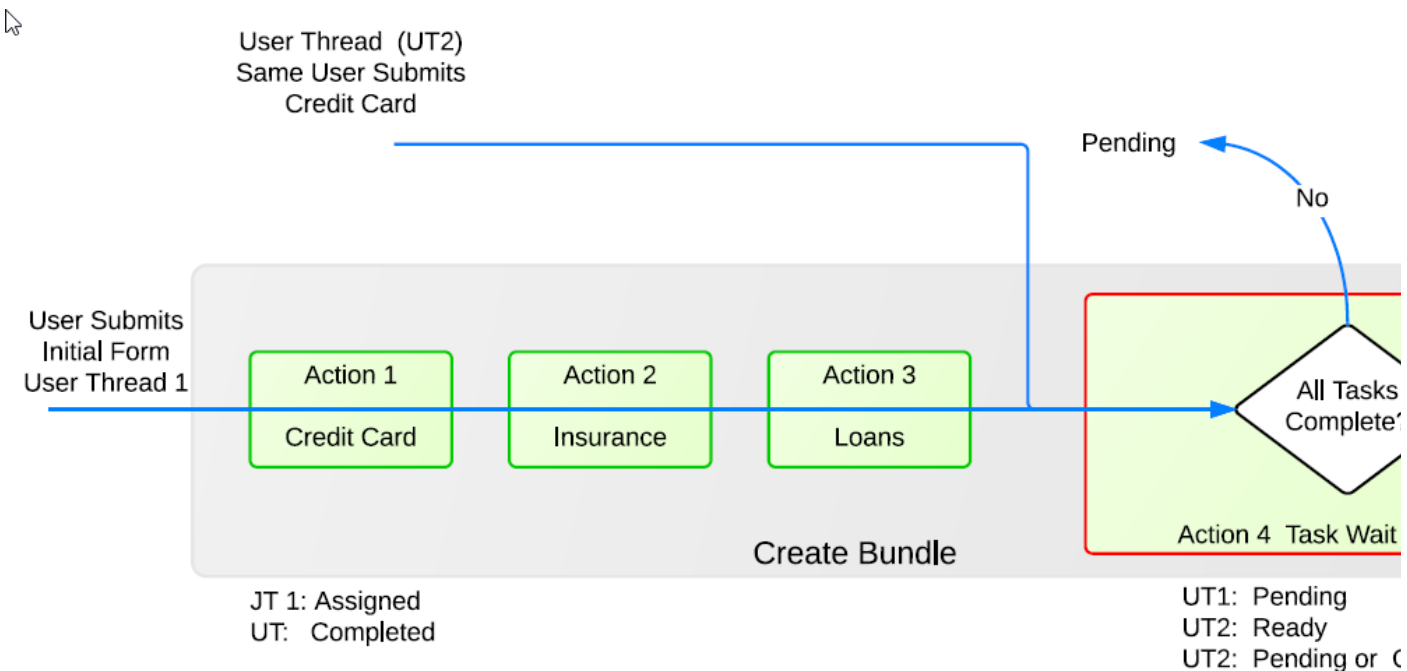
User Thread (UT2)
Same User Submits
Credit Card

Pending

No

User Submits
Initial Form
User Thread 1

Action 1
Credit Card

Action 2
Insurance

Action 3
Loans

All Tasks
Complete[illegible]

Action 4 Task Wait

Create Bundle

JT 1: Assigned
UT: Completed

UT1: Pending
UT2: Ready
UT2: Pending or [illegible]